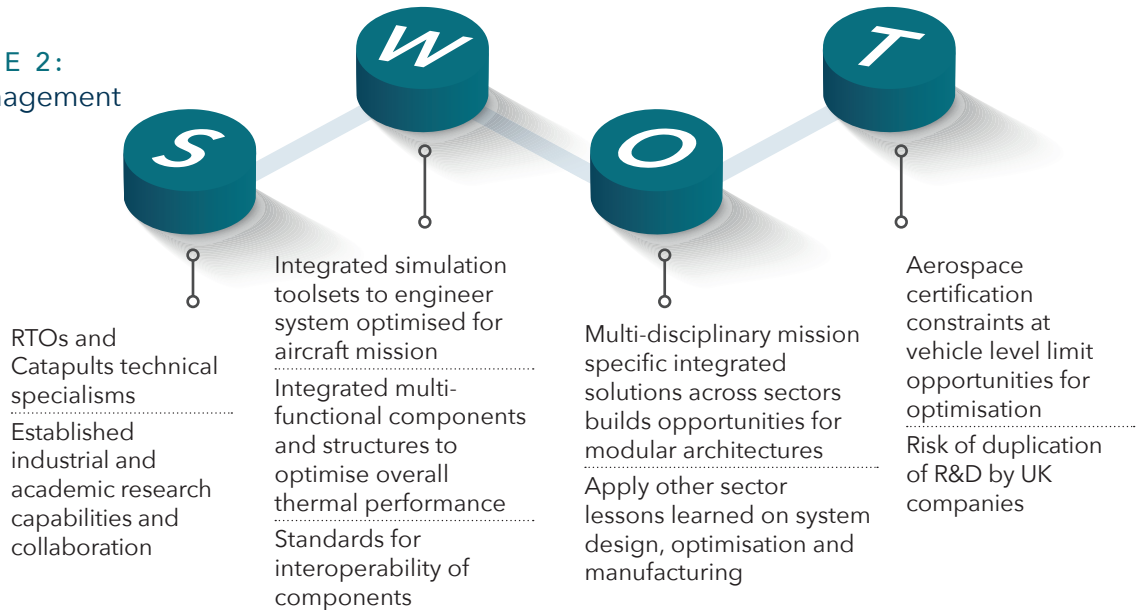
E 2:
agement

S

W

O

T

RTOs and Catapults technical specialisms

Established industrial and academic research capabilities and collaboration

Integrated simulation toolsets to engineer system optimised for aircraft mission

Integrated multi-functional components and structures to optimise overall thermal performance

Standards for interoperability of components

Multi-disciplinary mission specific integrated solutions across sectors builds opportunities for modular architectures

Apply other sector lessons learned on system design, optimisation and manufacturing

Aerospace certification constraints at vehicle level limit opportunities for optimisation

Risk of duplication of R&D by UK companies